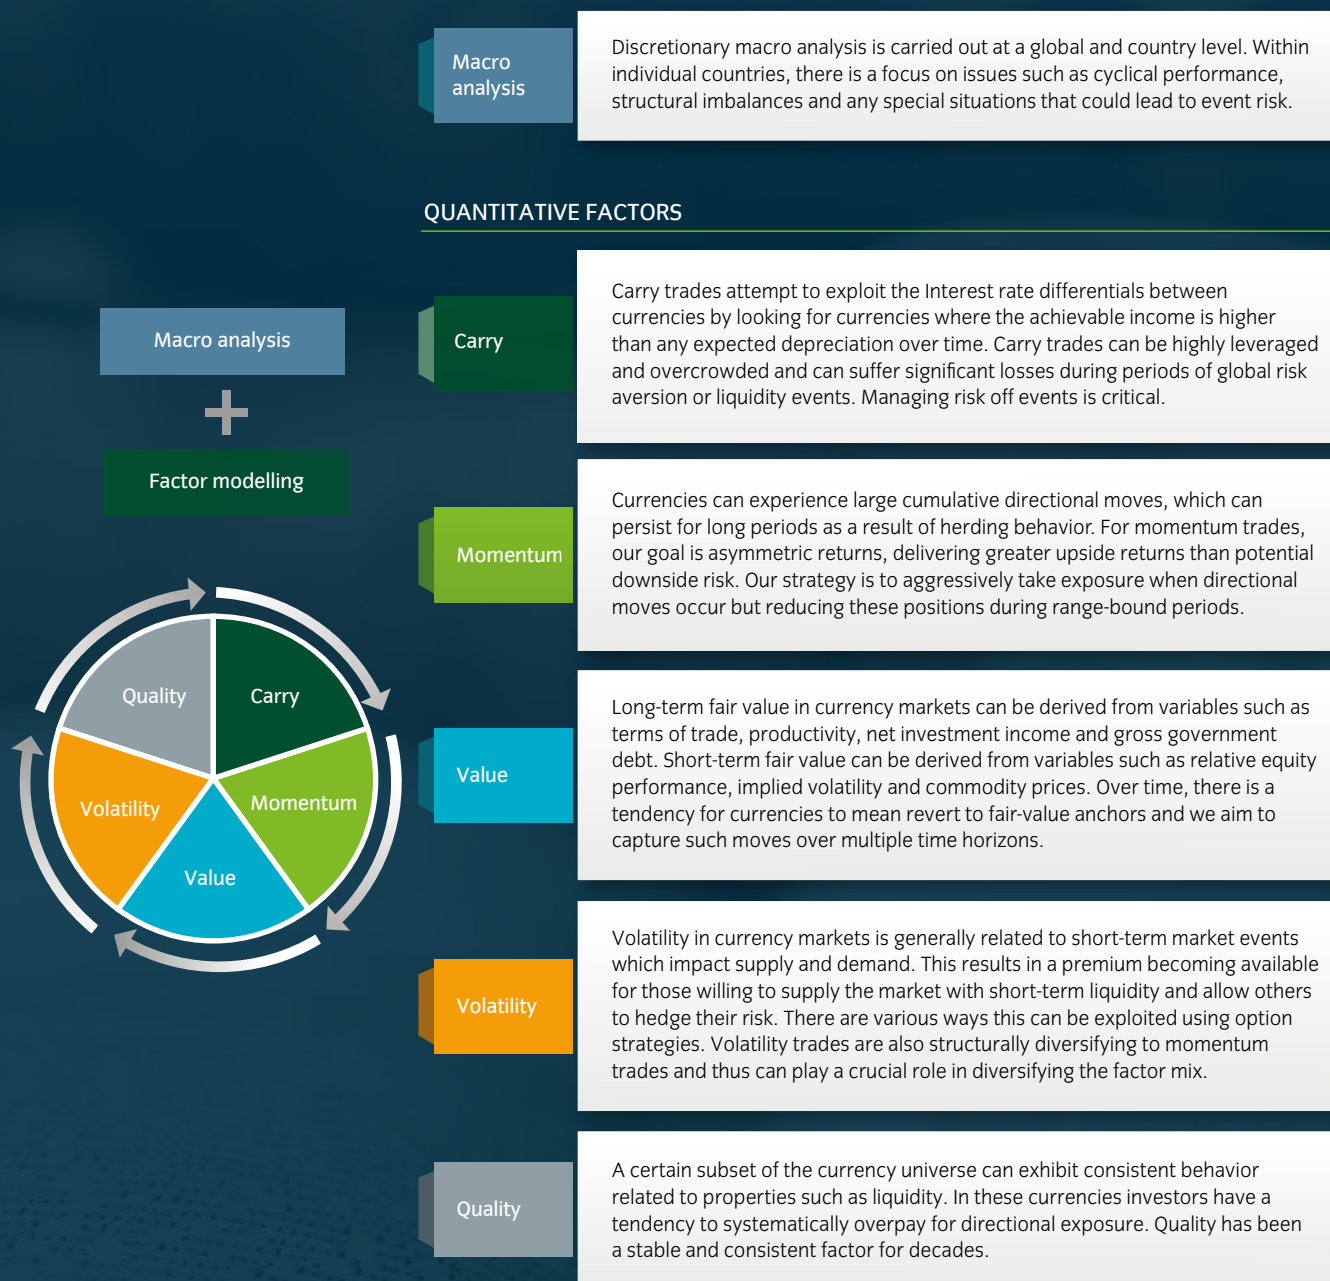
Macro analysis

Discretionary macro analysis is carried out at a global and country level. Within individual countries, there is a focus on issues such as cyclical performance, structural imbalances and any special situations that could lead to event risk.

QUANTITATIVE FACTORS

Macro analysis

+

Factor modelling

Carry

Carry trades attempt to exploit the Interest rate differentials between currencies by looking for currencies where the achievable income is higher than any expected depreciation over time. Carry trades can be highly leveraged and overcrowded and can suffer significant losses during periods of global risk aversion or liquidity events. Managing risk off events is critical.

Momentum

Currencies can experience large cumulative directional moves, which can persist for long periods as a result of herding behavior. For momentum trades, our goal is asymmetric returns, delivering greater upside returns than potential downside risk. Our strategy is to aggressively take exposure when directional moves occur but reducing these positions during range-bound periods.

Quality

Carry

Volatility

Momentum

Value

Value

Long-term fair value in currency markets can be derived from variables such as terms of trade, productivity, net investment income and gross government debt. Short-term fair value can be derived from variables such as relative equity performance, implied volatility and commodity prices. Over time, there is a tendency for currencies to mean revert to fair-value anchors and we aim to capture such moves over multiple time horizons.

Volatility

Volatility in currency markets is generally related to short-term market events which impact supply and demand. This results in a premium becoming available for those willing to supply the market with short-term liquidity and allow others to hedge their risk. There are various ways this can be exploited using option strategies. Volatility trades are also structurally diversifying to momentum trades and thus can play a crucial role in diversifying the factor mix.

Quality

A certain subset of the currency universe can exhibit consistent behavior related to properties such as liquidity. In these currencies investors have a tendency to systematically overpay for directional exposure. Quality has been a stable and consistent factor for decades.